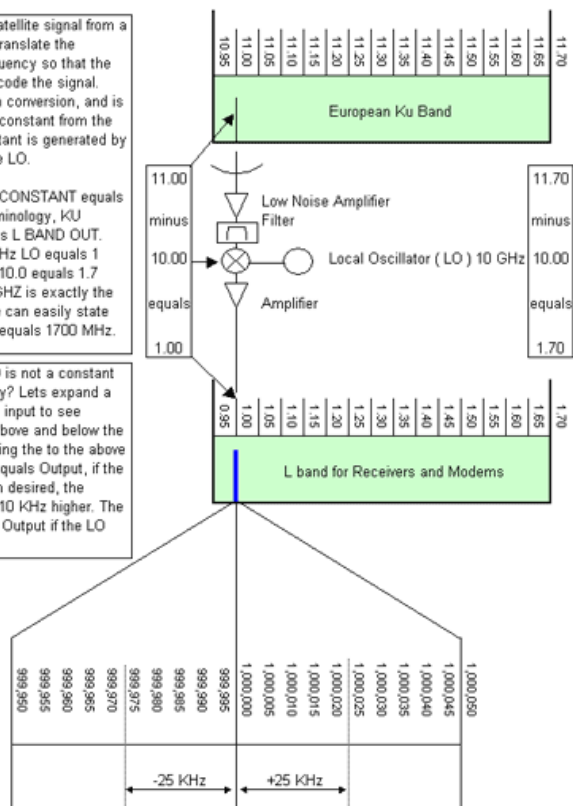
atellite signal from a ranslate the uency so that the code the signal. conversion, and is constant from the tant is generated by e LO.

CONSTANT equals minology, KU s L BAND OUT. Hz LO equals 1 10.0 equals 1.7 GHZ is exactly the e can easily state equals 1700 MHz.

is not a constant y? Lets expand a input to see bove and below the ing the to the above quals Output, if the n desired, the 10 KHz higher. The Output if the LO

10.95 11.00 11.05 11.10 11.15 11.20 11.25 11.30 11.35 11.40 11.45 11.50 11.55 11.60 11.65 11.70

European Ku Band

11.00

minus

10.00

equals

1.00

Low Noise Amplifier

Filter

Local Oscillator ( LO ) 10 GHz

Amplifier

11.70

minus

10.00

equals

1.70

0.95 1.00 1.05 1.10 1.15 1.20 1.25 1.30 1.35 1.40 1.45 1.50 1.55 1.60 1.65 1.70

L band for Receivers and Modems

999,950 999,955 999,960 999,965 999,970 999,975 999,980 999,985 999,990 999,995 1,000,000 1,000,005 1,000,010 1,000,015 1,000,020 1,000,025 1,000,030 1,000,035 1,000,040 1,000,045 1,000,050

-25 KHz

+25 KHz